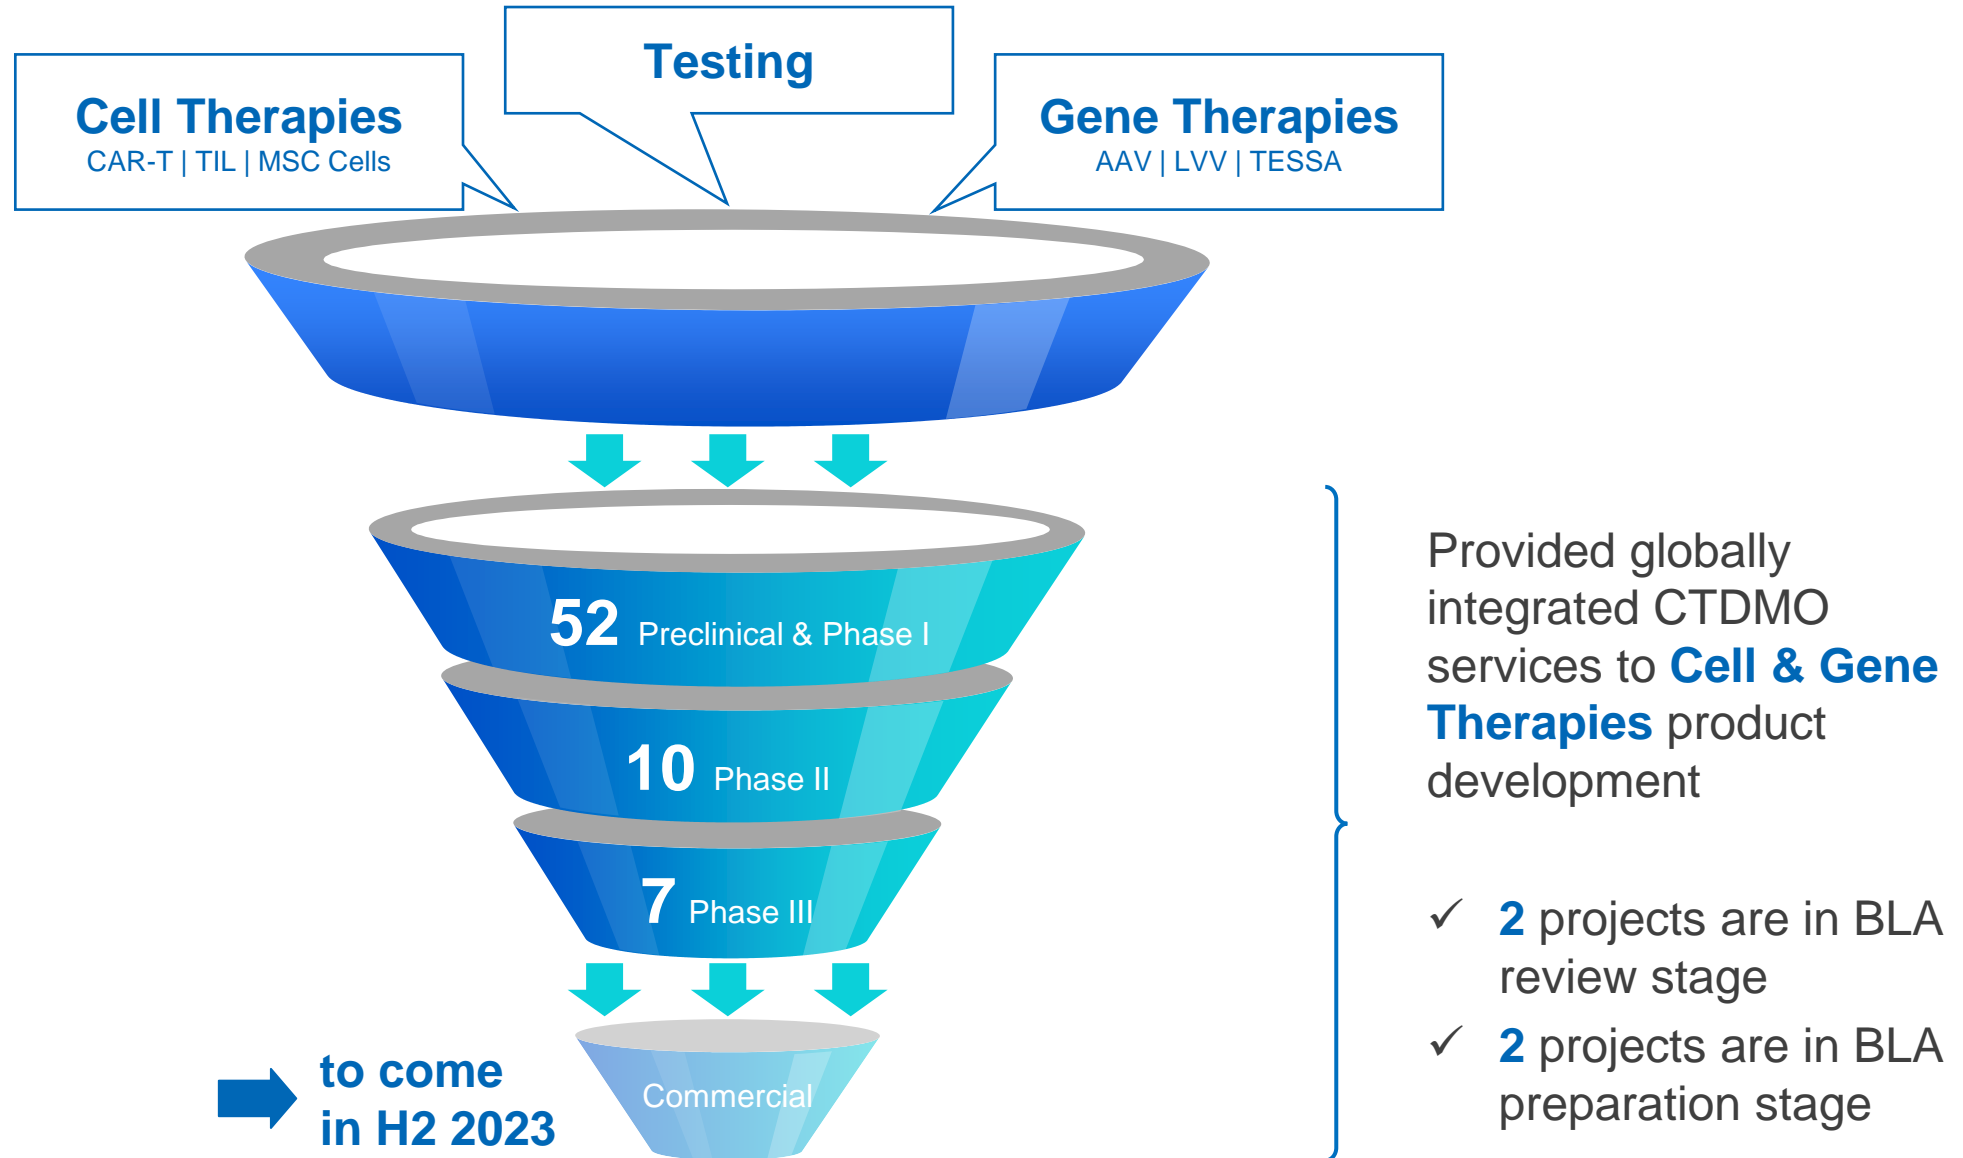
Cell Therapies
CAR-T | TIL | MSC Cells

Testing

Gene Therapies
AAV | LVV | TESSA

52 Preclinical & Phase I

10 Phase II

7 Phase III

Commercial

to come in H2 2023

Provided globally integrated CTDMO services to Cell & Gene Therapies product development

✓ 2 projects are in BLA review stage

✓ 2 projects are in BLA preparation stage